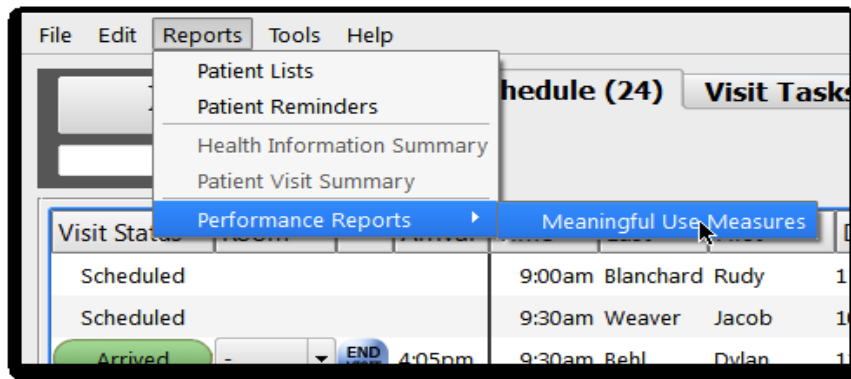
File Edit Reports Tools Help

Patient Lists
Patient Reminders
Health Information Summary
Patient Visit Summary
Performance Reports
Meaningful Use Measures

hedule (24)
Visit Tasks

Visit Status
Room
Arrival
Time
Last
First

Scheduled
9:00am Blanchard Rudy 1
Scheduled
9:30am Weaver Jacob 1
Arrived
-
END
4:05pm
9:30am Behl Dylan 1